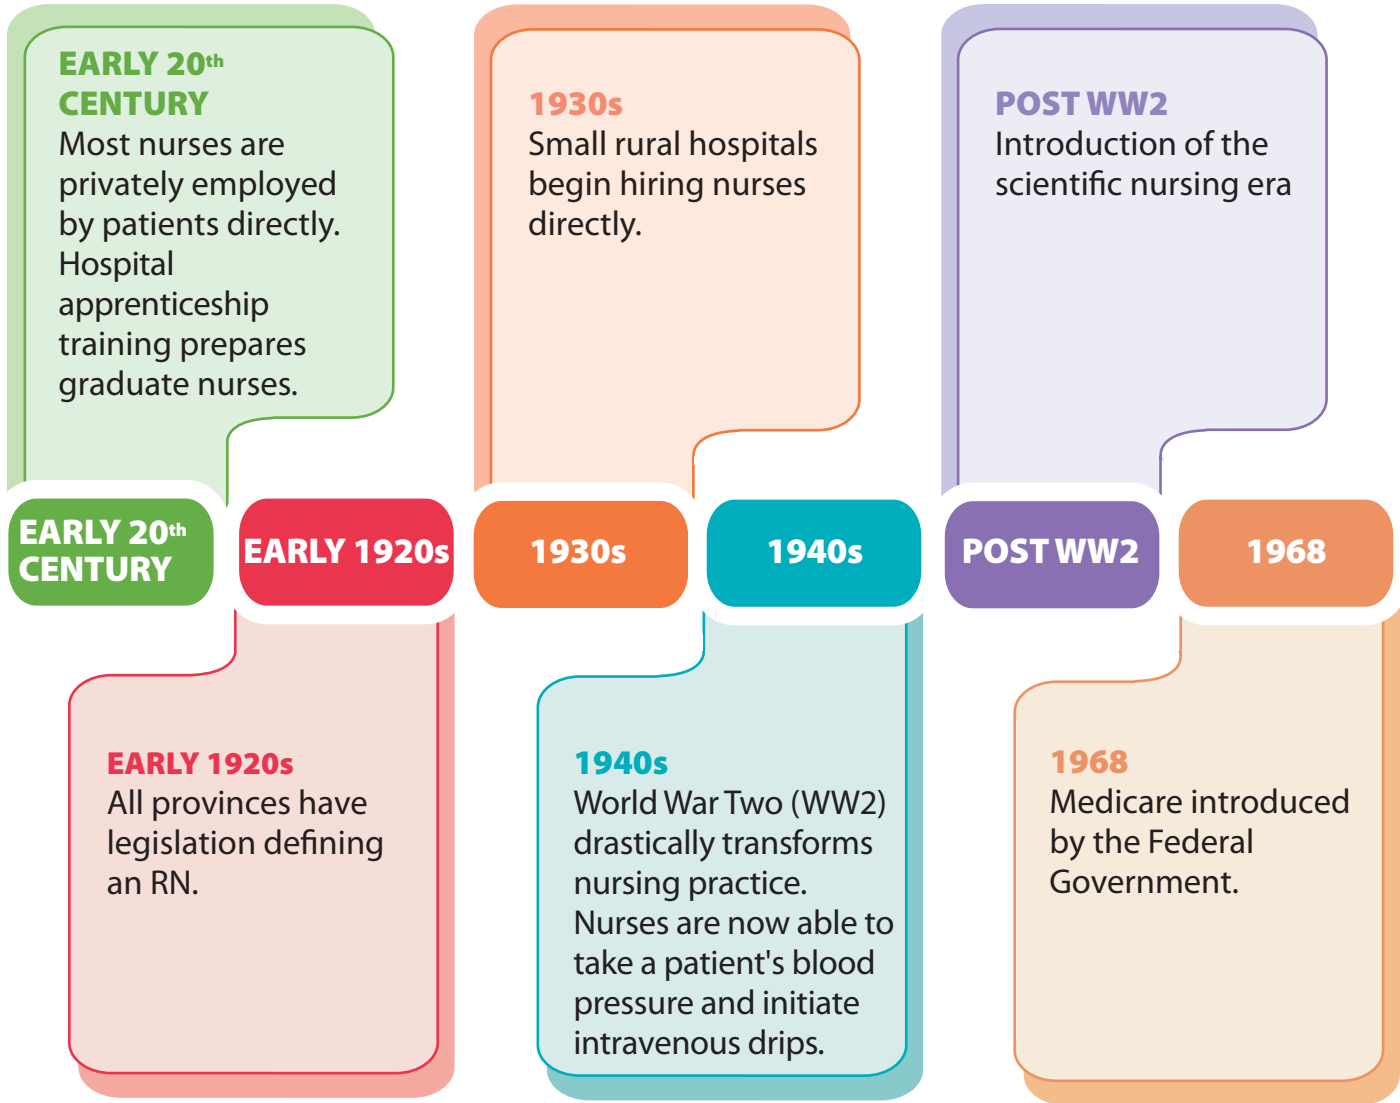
EARLY 20th CENTURY
Most nurses are privately employed by patients directly. Hospital apprenticeship training prepares graduate nurses.

1930s
Small rural hospitals begin hiring nurses directly.

POST WW2
Introduction of the scientific nursing era

EARLY 20th CENTURY

EARLY 1920s

1930s

1940s

POST WW2

1968

EARLY 1920s
All provinces have legislation defining an RN.

1940s
World War Two (WW2) drastically transforms nursing practice. Nurses are now able to take a patient's blood pressure and initiate intravenous drips.

1968
Medicare introduced by the Federal Government.